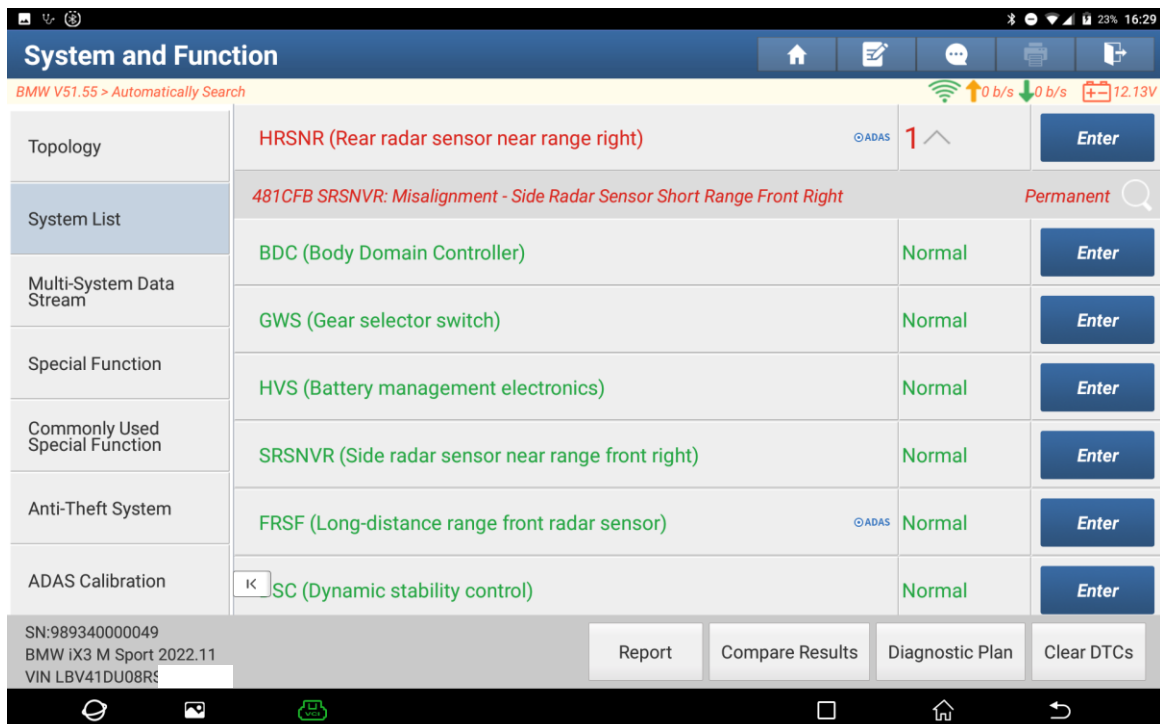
23% 16:29

System and Function

BMW V51.55 > Automatically Search

0 b/s 0 b/s 12.13V

Topology

System List

Multi-System Data Stream

Special Function

Commonly Used Special Function

Anti-Theft System

ADAS Calibration

HRSNR (Rear radar sensor near range right) ADAS 1 Enter

481CFB SRSNVR: Misalignment - Side Radar Sensor Short Range Front Right Permanent

BDC (Body Domain Controller) Normal Enter

GWS (Gear selector switch) Normal Enter

HVS (Battery management electronics) Normal Enter

SRSNVR (Side radar sensor near range front right) Normal Enter

FRSF (Long-distance range front radar sensor) ADAS Normal Enter

K SC (Dynamic stability control) Normal Enter

SN:989340000049
BMW iX3 M Sport 2022.11
VIN LBV41DU08R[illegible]

Report

Compare Results

Diagnostic Plan

Clear DTCs

VCI